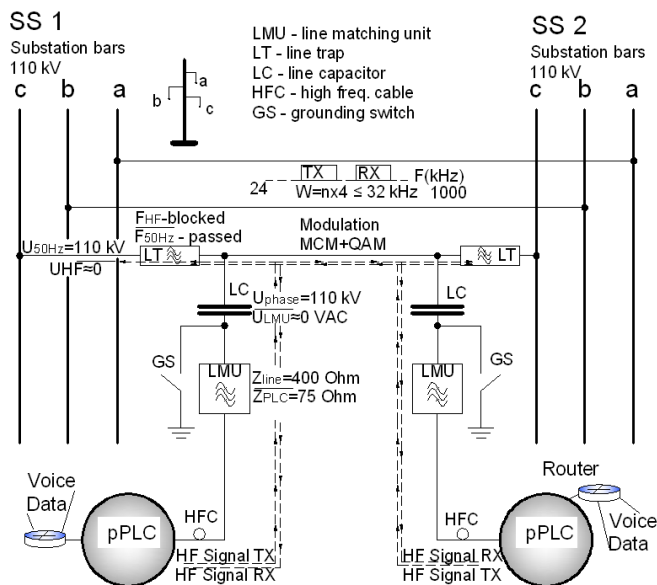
SS 1
Substation bars
110 kV
c b a

a
b c

LMU - line matching unit
LT - line trap
LC - line capacitor
HFC - high freq. cable
GS - grounding switch

SS 2
Substation bars
110 kV
c b a

TX RX
24 F(kHz)
W=nx4 ≤ 32 kHz 1000

$F_{HF}$-blocked
$F_{50Hz}$ - passed
Modulation
MCM+QAM
$U_{50Hz}$=110 kV
UHF≈0
LT
LT
LC
LC
$U_{phase}$=110 kV
$U_{LMU}$≈0 VAC
GS
GS
LMU
LMU
$Z_{line}$=400 Ohm
$Z_{PLC}$=75 Ohm

Voice
Data
HFC
pPLC
HF Signal TX
HF Signal RX

Router
HFC
pPLC
Voice
Data
HF Signal RX
HF Signal TX